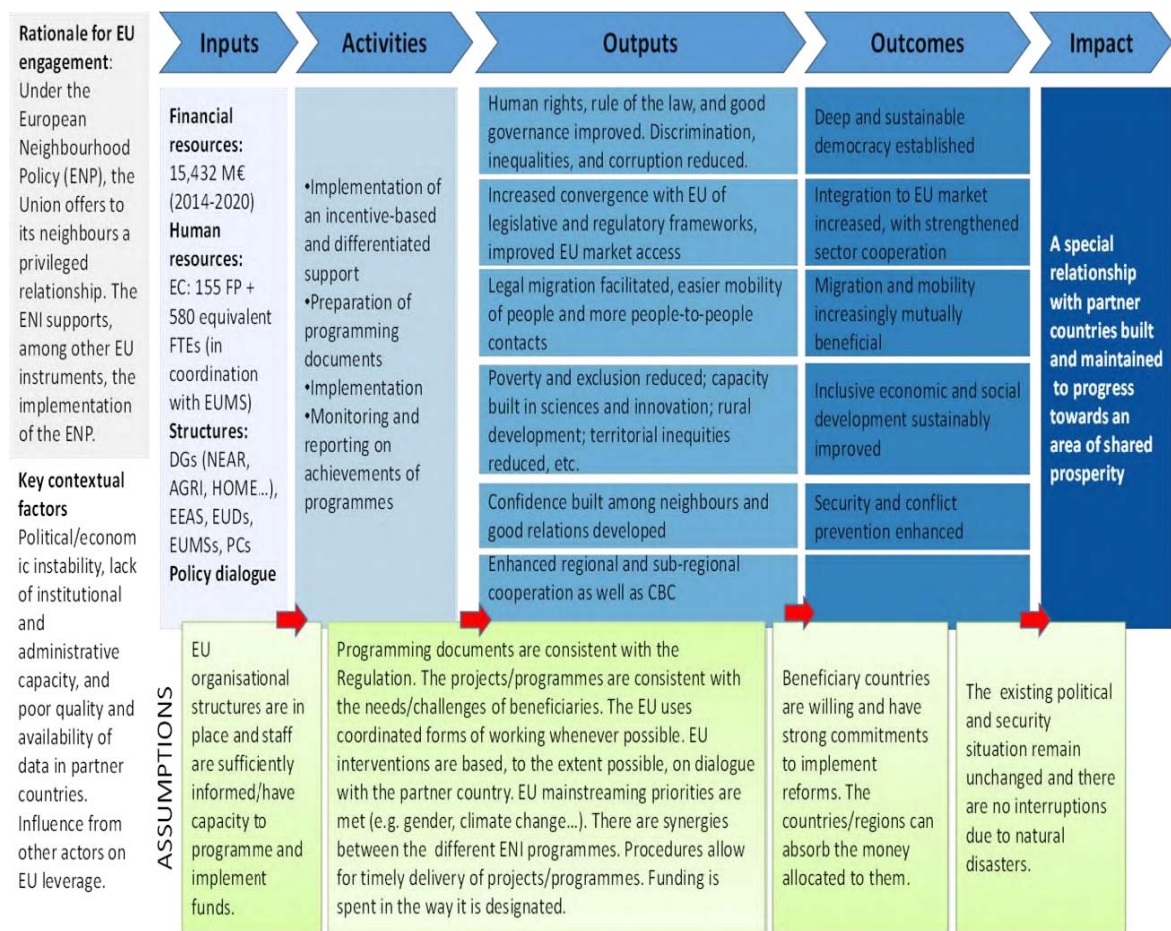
**Rationale for EU engagement**: Under the European Neighbourhood Policy (ENP), the Union offers to its neighbours a privileged relationship. The ENI supports, among other EU instruments, the implementation of the ENP.

**Key contextual factors**
Political/economic instability, lack of institutional and administrative capacity, and poor quality and availability of data in partner countries. Influence from other actors on EU leverage.

Inputs

**Financial resources:** 15,432 M€ (2014-2020)
**Human resources:** EC: 155 FP + 580 equivalent FTEs (in coordination with EUMS)
**Structures:** DGs (NEAR, AGRI, HOME...), EEAS, EUDs, EUMSs, PCs
**Policy dialogue**

Activities

•Implementation of an incentive-based and differentiated support
•Preparation of programming documents
•Implementation
•Monitoring and reporting on achievements of programmes

Outputs

Human rights, rule of the law, and good governance improved. Discrimination, inequalities, and corruption reduced.

Increased convergence with EU of legislative and regulatory frameworks, improved EU market access

Legal migration facilitated, easier mobility of people and more people-to-people contacts

Poverty and exclusion reduced; capacity built in sciences and innovation; rural development; territorial inequities reduced, etc.

Confidence built among neighbours and good relations developed

Enhanced regional and sub-regional cooperation as well as CBC

Outcomes

Deep and sustainable democracy established

Integration to EU market increased, with strengthened sector cooperation

Migration and mobility increasingly mutually beneficial

Inclusive economic and social development sustainably improved

Security and conflict prevention enhanced

Impact

**A special relationship with partner countries built and maintained to progress towards an area of shared prosperity**

ASSUMPTIONS

EU organisational structures are in place and staff are sufficiently informed/have capacity to programme and implement funds.

Programming documents are consistent with the Regulation. The projects/programmes are consistent with the needs/challenges of beneficiaries. The EU uses coordinated forms of working whenever possible. EU interventions are based, to the extent possible, on dialogue with the partner country. EU mainstreaming priorities are met (e.g. gender, climate change...). There are synergies between the different ENI programmes. Procedures allow for timely delivery of projects/programmes. Funding is spent in the way it is designated.

Beneficiary countries are willing and have strong commitments to implement reforms. The countries/regions can absorb the money allocated to them.

The existing political and security situation remain unchanged and there are no interruptions due to natural disasters.